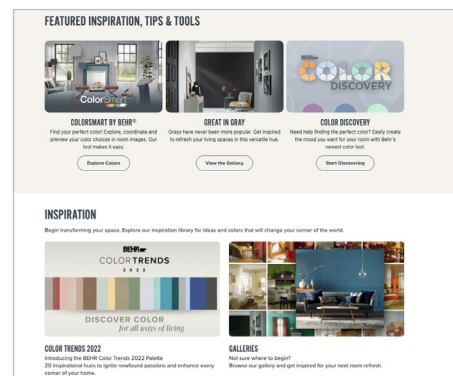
FEATURED INSPIRATION, TIPS & TOOLS

ColorSmart

COLORSMART BY BEHR®

Find your perfect color! Explore, coordinate and preview your color choices in room images. Our tool makes it easy.

Explore Colors

GREAT IN GRAY

Grays have never been more popular. Get inspired to refresh your living spaces in this versatile hue.

View the Gallery

BEHR COLOR DISCOVERY

COLOR DISCOVERY

Need help finding the perfect color? Easily create the mood you want for your room with Behr's newest color tool.

Start Discovering

INSPIRATION

Begin transforming your space. Explore our inspiration library for ideas and colors that will change your corner of the world.

BEHR COLOR TRENDS 2022

DISCOVER COLOR for all ways of living

COLOR TRENDS 2022

Introducing the BEHR Color Trends 2022 Palette
20 inspirational hues to ignite newfound passions and enhance every corner of your home.

GALLERIES

Not sure where to begin?
Browse our gallery and get inspired for your next room refresh.